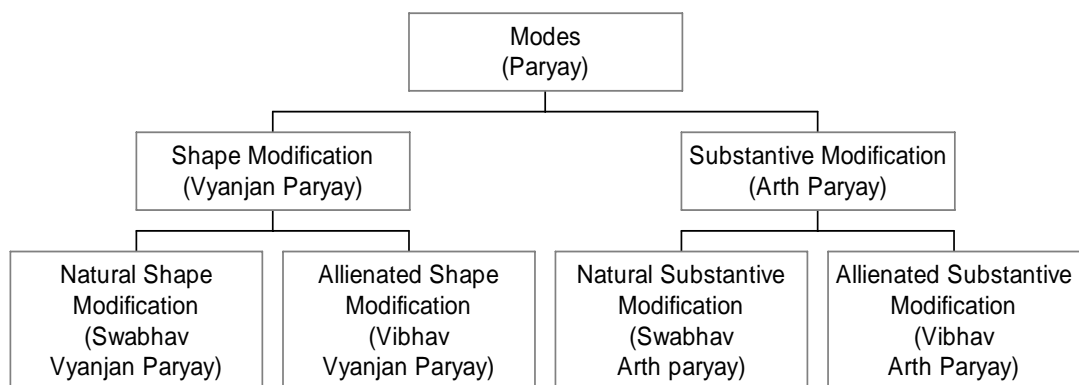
Modes
(Paryay)

Shape Modification
(Vyanjan Paryay)

Substantive Modification
(Arth Paryay)

Natural Shape Modification (Swabhav Vyanjan Paryay)

Allienated Shape Modification (Vibhav Vyanjan Paryay)

Natural Substantive Modification (Swabhav Arth paryay)

Allienated Substantive Modification (Vibhav Arth Paryay)